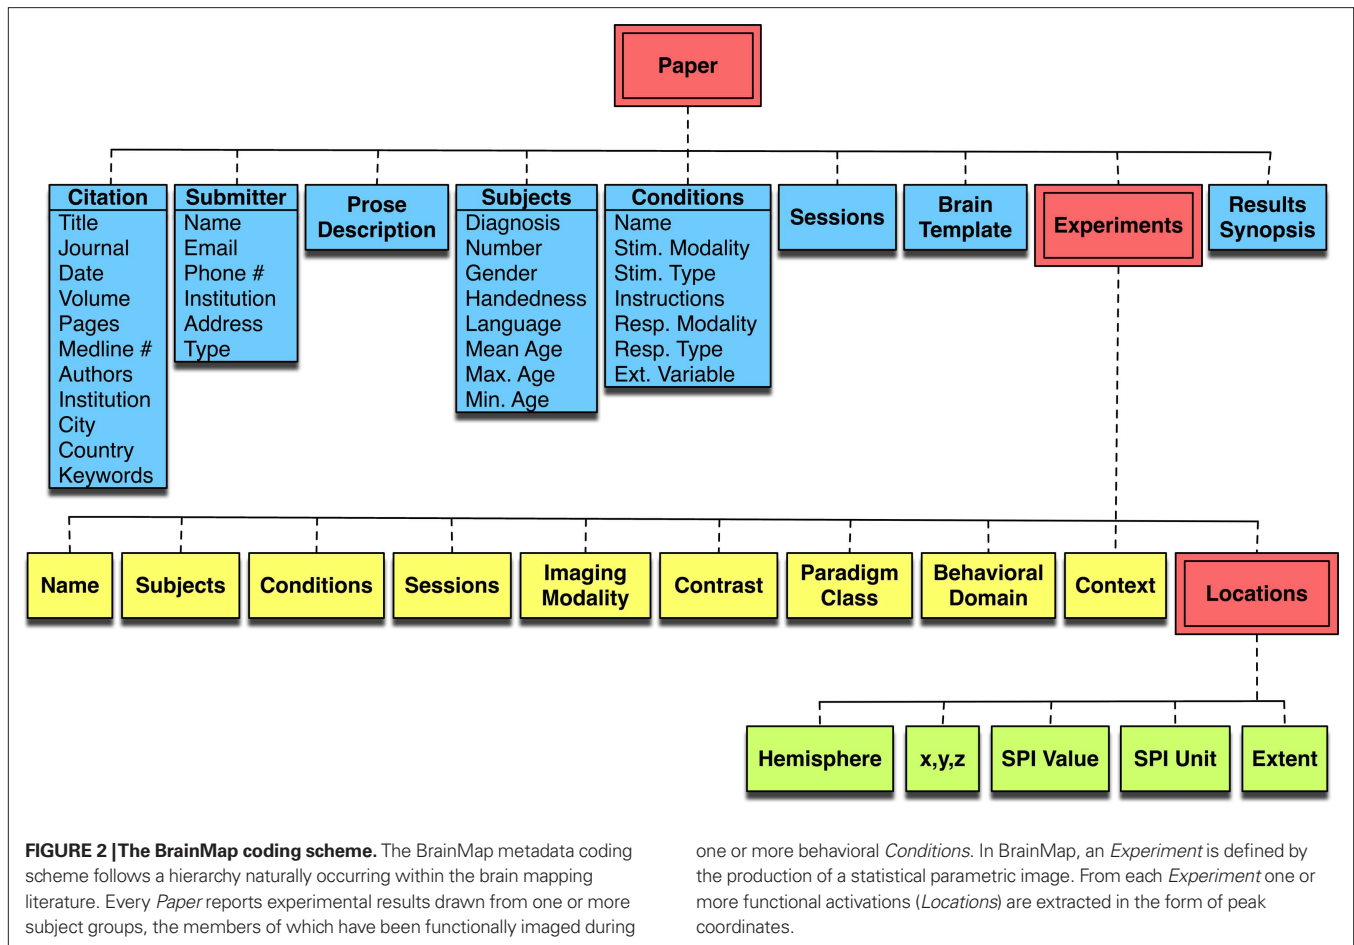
Paper

Citation
Title
Journal
Date
Volume
Pages
Medline #
Authors
Institution
City
Country
Keywords

Submitter
Name
Email
Phone #
Institution
Address
Type

Prose Description

Subjects
Diagnosis
Number
Gender
Handedness
Language
Mean Age
Max. Age
Min. Age

Conditions
Name
Stim. Modality
Stim. Type
Instructions
Resp. Modality
Resp. Type
Ext. Variable

Sessions

Brain Template

Experiments

Results Synopsis

Name

Subjects

Conditions

Sessions

Imaging Modality

Contrast

Paradigm Class

Behavioral Domain

Context

Locations

Hemisphere

x,y,z

SPI Value

SPI Unit

Extent

**FIGURE 2 | The BrainMap coding scheme.** The BrainMap metadata coding scheme follows a hierarchy naturally occurring within the brain mapping literature. Every *Paper* reports experimental results drawn from one or more subject groups, the members of which have been functionally imaged during

one or more behavioral *Conditions*. In BrainMap, an *Experiment* is defined by the production of a statistical parametric image. From each *Experiment* one or more functional activations (*Locations*) are extracted in the form of peak coordinates.